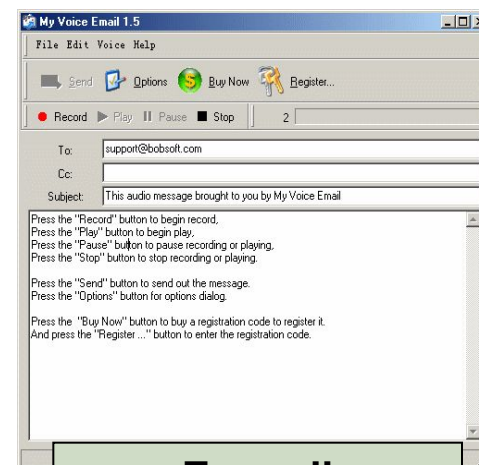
My Voice Email 1.5

File Edit Voice Help

Send Options Buy Now Register...

Record Play Pause Stop 2

To: support@bobsoft.com

Cc:

Subject: This audio message brought to you by My Voice Email

Press the "Record" button to begin record,
Press the "Play" button to begin play,
Press the "Pause" button to pause recording or playing,
Press the "Stop" button to stop recording or playing.

Press the "Send" button to send out the message.
Press the "Options" button for options dialog.

Press the "Buy Now" button to buy a registration code to register it.
And press the "Register ..." button to enter the registration code.

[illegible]